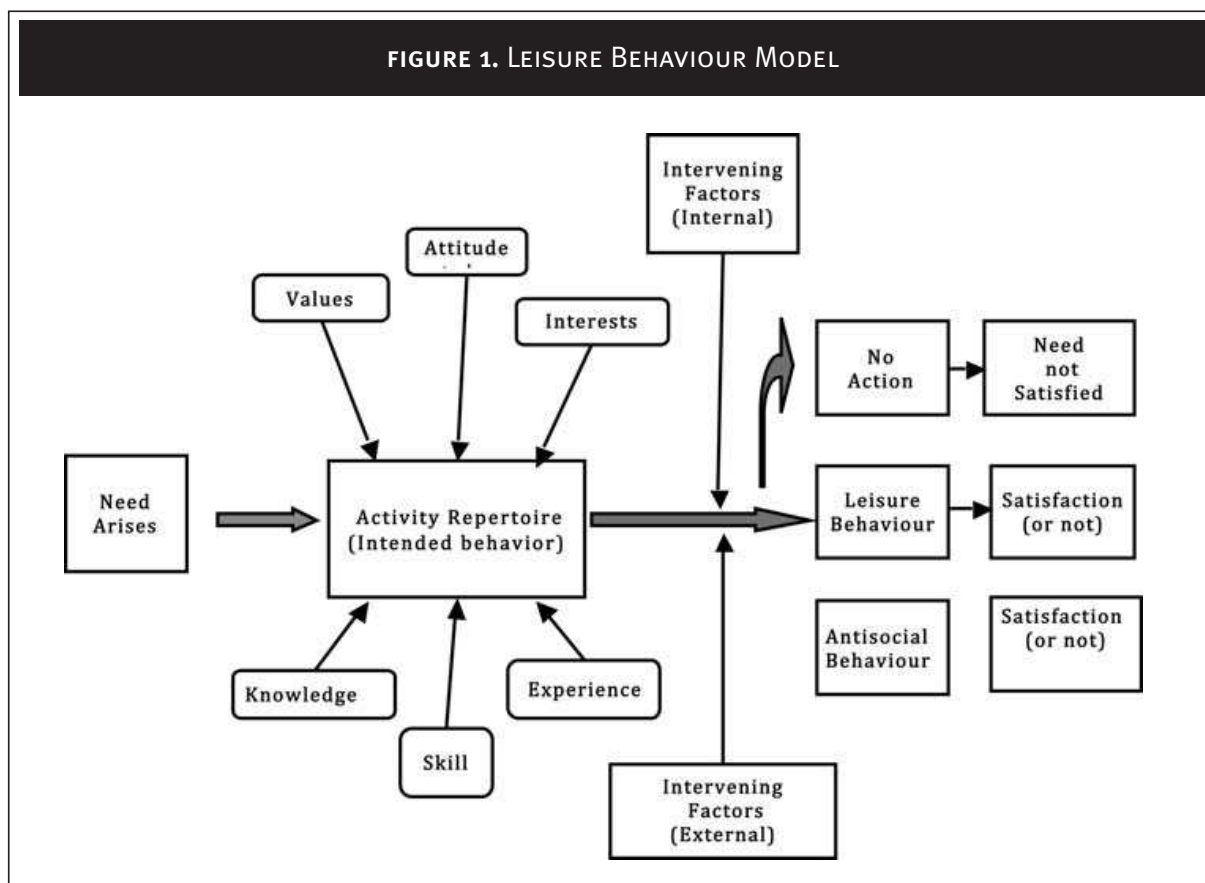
FIGURE 1. LEISURE BEHAVIOUR MODEL

Intervening Factors (Internal)

Attitude

Values

Interests

No Action

Need not Satisfied

Need Arises

Activity Repertoire (Intended behavior)

Leisure Behaviour

Satisfaction (or not)

Antisocial Behaviour

Satisfaction (or not)

Knowledge

Experience

Skill

Intervening Factors (External)